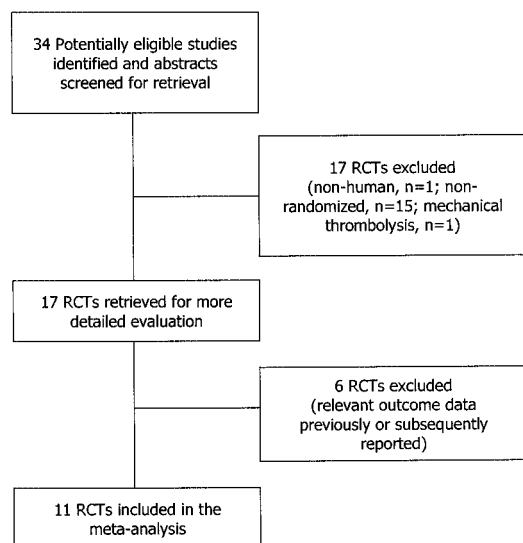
34 Potentially eligible studies identified and abstracts screened for retrieval

17 RCTs excluded (non-human, n=1; non-randomized, n=15; mechanical thrombolysis, n=1)

17 RCTs retrieved for more detailed evaluation

6 RCTs excluded (relevant outcome data previously or subsequently reported)

11 RCTs included in the meta-analysis